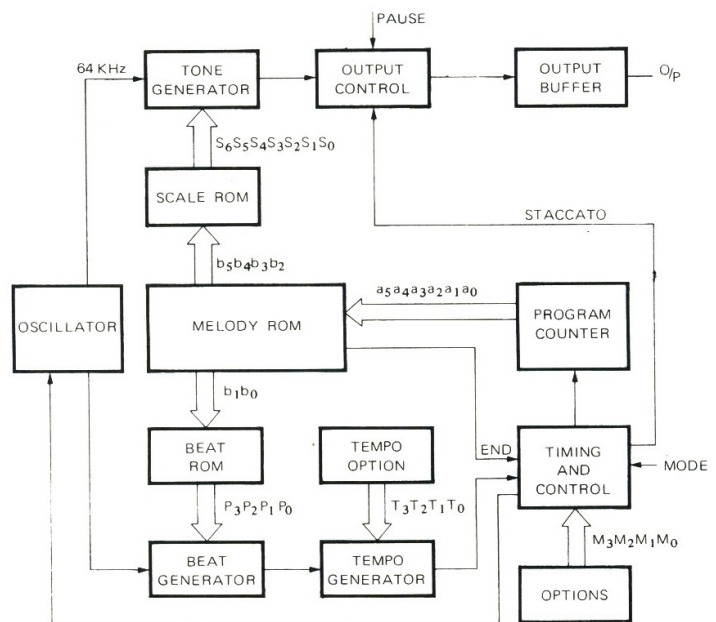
PAUSE

64 KHz

TONE GENERATOR

OUTPUT CONTROL

OUTPUT BUFFER

O/P

$S_6S_5S_4S_3S_2S_1S_0$

SCALE ROM

STACCATO

$b_5b_4b_3b_2$

$a_5a_4a_3a_2a_1a_0$

OSCILLATOR

MELODY ROM

PROGRAM COUNTER

$b_1b_0$

BEAT ROM

TEMPO OPTION

END

TIMING AND CONTROL

MODE

$P_3P_2P_1P_0$

$T_3T_2T_1T_0$

$M_3M_2M_1M_0$

BEAT GENERATOR

TEMPO GENERATOR

OPTIONS